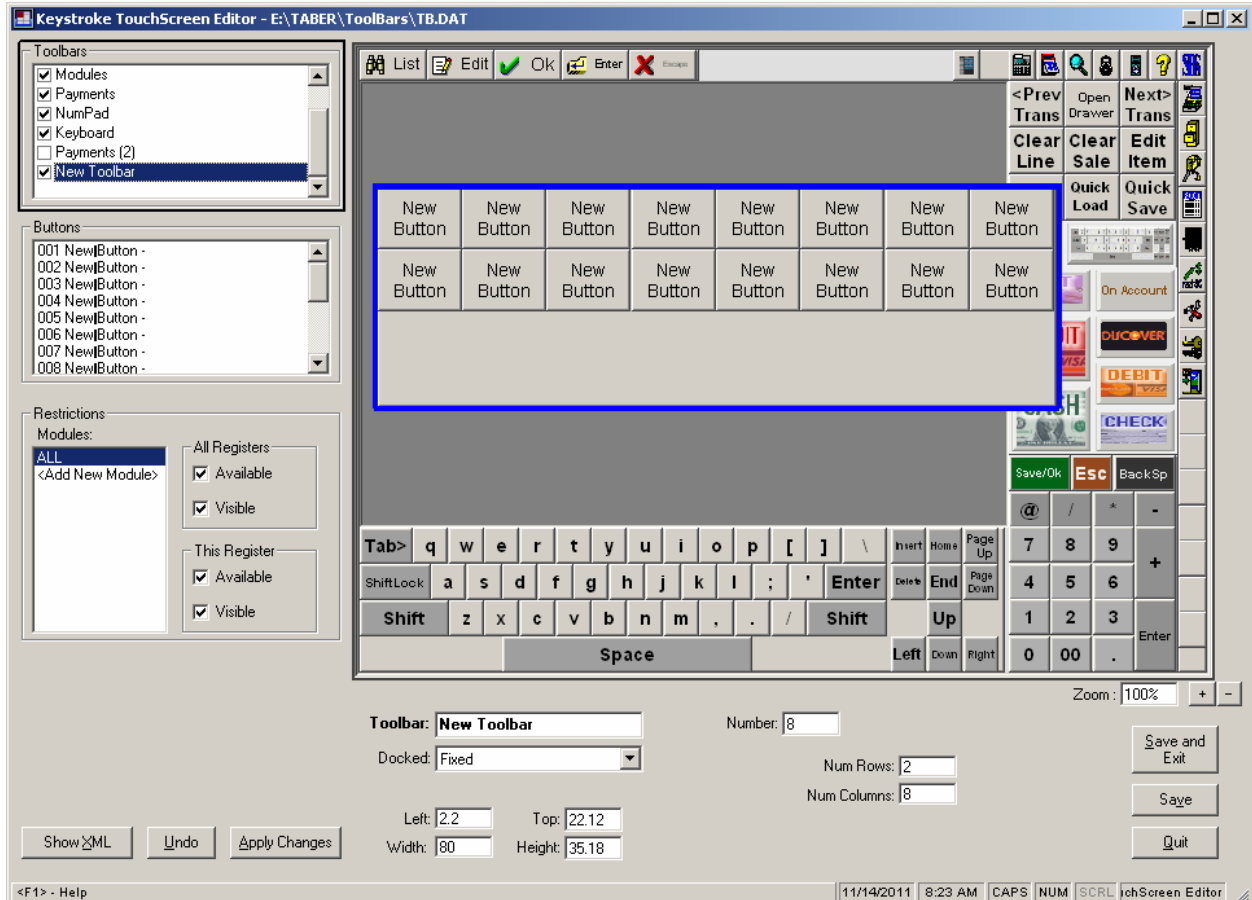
Keystroke TouchScreen Editor - E:\TABER\ToolBars\TB.DAT

Toolbars
Modules
Payments
NumPad
Keyboard
Payments (2)
New Toolbar

Buttons
001 New|Button -
002 New|Button -
003 New|Button -
004 New|Button -
005 New|Button -
006 New|Button -
007 New|Button -
008 New|Button -

Restrictions
Modules:
ALL
<Add New Module>
All Registers
Available
Visible
This Register
Available
Visible

List Edit Ok Enter Escape

<Prev Trans
Open Drawer
Next> Trans
Clear Line
Clear Sale
Edit Item
Quick Load
Quick Save

| New Button | New Button | New Button | New Button | New Button | New Button | New Button | New Button |
|---|---|---|---|---|---|---|---|
| New Button | New Button | New Button | New Button | New Button | New Button | New Button | New Button |

On Account
DISCOVER
DEBIT
CHECK
Save/Ok Esc BackSp

Tab> q w e r t y u i o p [ ] \ Insert Home Page Up
ShiftLock a s d f g h j k l ; ' Enter Delete End Page Down
Shift z x c v b n m , . / Shift Up
Space Left Down Right

@ / * -
7 8 9 +
4 5 6
1 2 3 Enter
0 00 .

Zoom : 100% + -

Toolbar: New Toolbar
Docked: Fixed
Number: 8
Num Rows: 2
Num Columns: 8
Left: 2.2
Top: 22.12
Width: 80
Height: 35.18

Save and Exit
Save
Quit

Show XML
Undo
Apply Changes

<F1> - Help
11/14/2011 8:23 AM CAPS NUM SCRL chScreen Editor